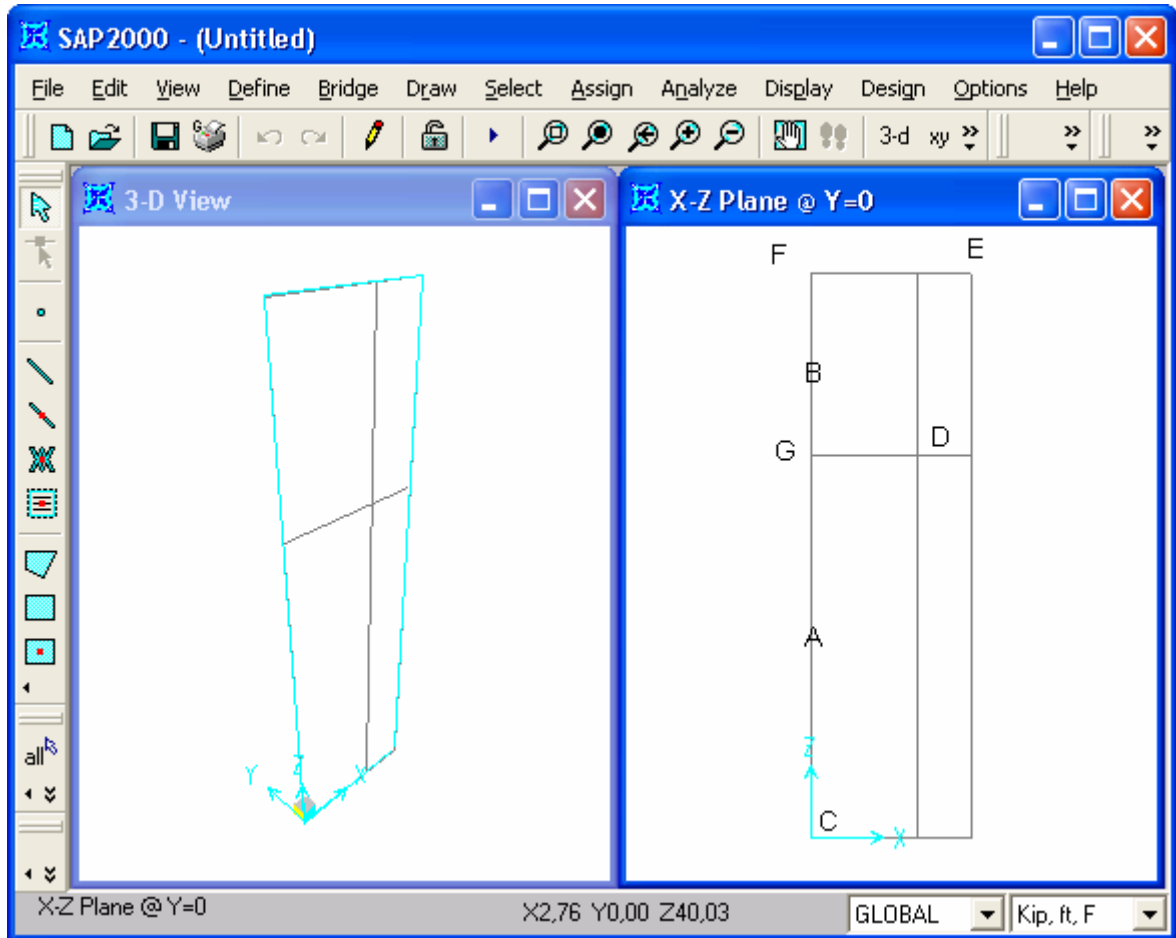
SAP2000 - (Untitled)

File Edit View Define Bridge Draw Select Assign Analyze Display Design Options Help

3-d xy

3-D View

Y Z X

X-Z Plane @ Y=0

F E B G D A Z C X

all

X-Z Plane @ Y=0 X2,76 Y0,00 Z40,03 GLOBAL Kip, ft, F